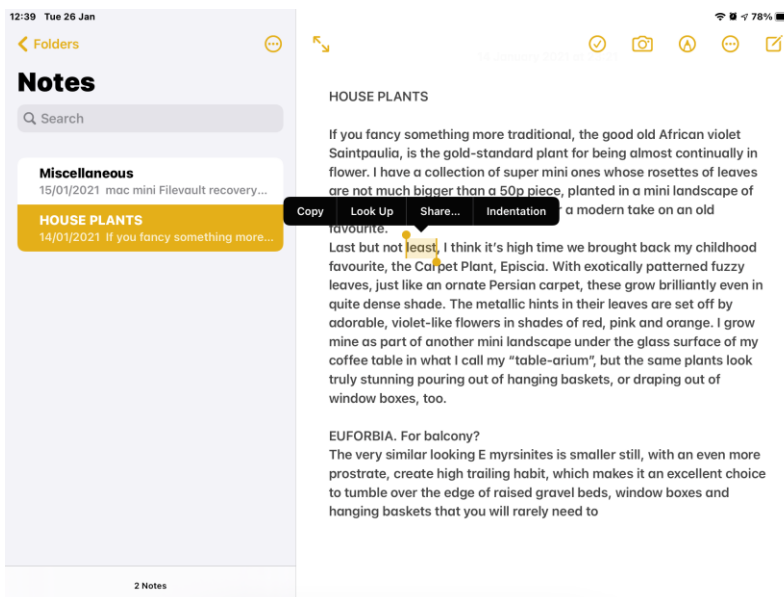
12:39 Tue 26 Jan

78%

Folders

Notes

Search

Miscellaneous
15/01/2021 mac mini Filevault recovery...

HOUSE PLANTS
14/01/2021 If you fancy something more...

2 Notes

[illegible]

HOUSE PLANTS

If you fancy something more traditional, the good old African violet Saintpaulia, is the gold-standard plant for being almost continually in flower. I have a collection of super mini ones whose rosettes of leaves are not much bigger than a 50p piece, planted in a mini landscape of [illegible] a modern take on an old favourite.

Copy | Look Up | Share... | Indentation

Last but not least, I think it's high time we brought back my childhood favourite, the Carpet Plant, Episcia. With exotically patterned fuzzy leaves, just like an ornate Persian carpet, these grow brilliantly even in quite dense shade. The metallic hints in their leaves are set off by adorable, violet-like flowers in shades of red, pink and orange. I grow mine as part of another mini landscape under the glass surface of my coffee table in what I call my "table-arium", but the same plants look truly stunning pouring out of hanging baskets, or draping out of window boxes, too.

EUFORBIA. For balcony?
The very similar looking E myrsinites is smaller still, with an even more prostrate, create high trailing habit, which makes it an excellent choice to tumble over the edge of raised gravel beds, window boxes and hanging baskets that you will rarely need to